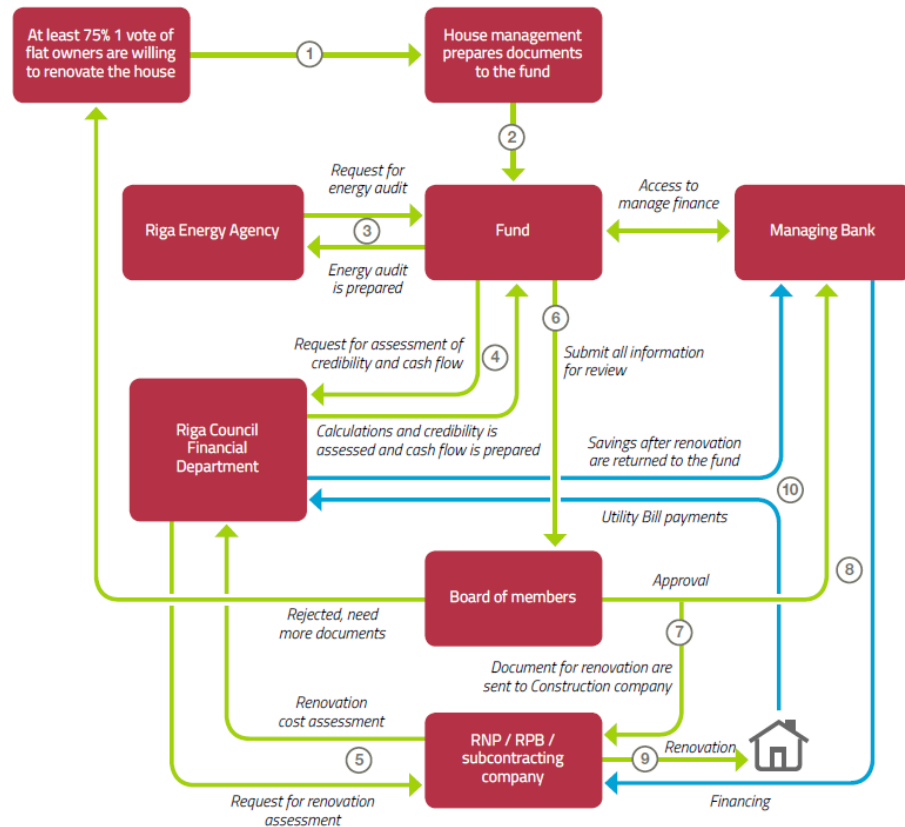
At least 75% 1 vote of flat owners are willing to renovate the house

1

House management prepares documents to the fund

2

Request for energy audit

Riga Energy Agency

3

Fund

Energy audit is prepared

Access to manage finance

Managing Bank

6

Request for assessment of credibility and cash flow

4

Submit all information for review

Riga Council Financial Department

Calculations and credibility is assessed and cash flow is prepared

Savings after renovation are returned to the fund

10

Utility Bill payments

Board of members

Approval

8

Rejected, need more documents

7

Document for renovation are sent to Construction company

Renovation cost assessment

RNP / RPB / subcontracting company

5

9

Renovation

Request for renovation assessment

Financing